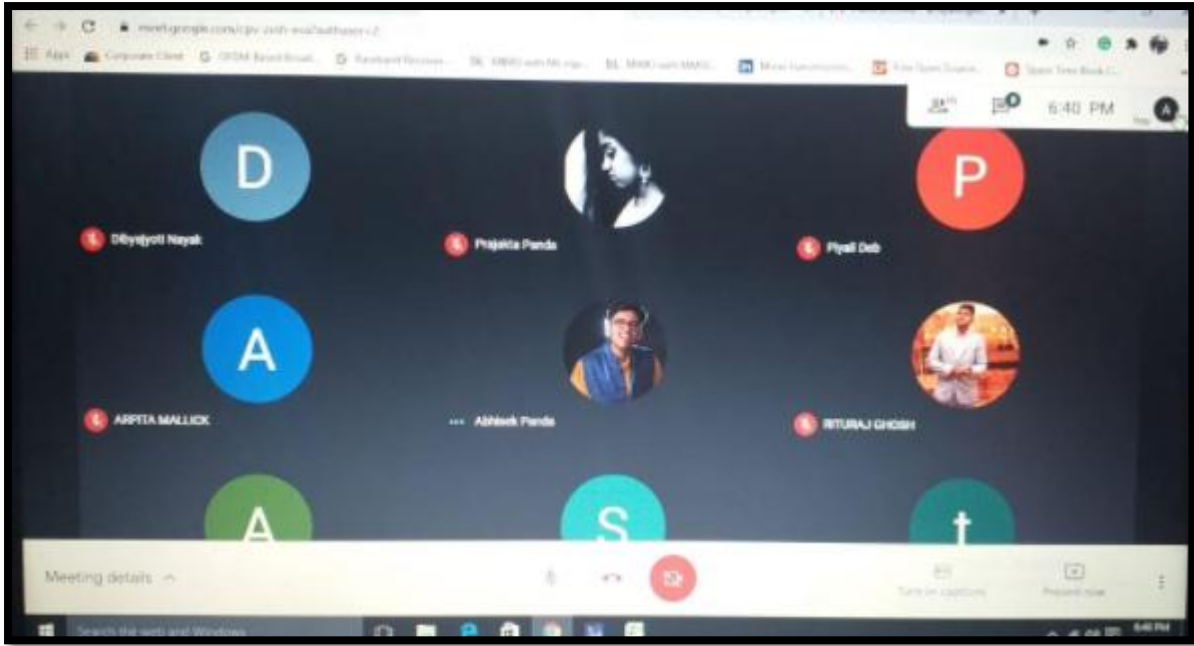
meet.google.com/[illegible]

Apps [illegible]

6:40 PM

A

D

Dibyajyoti Nayak

Prajakta Panda

P

Piyali Deb

A

ARPITA MALLICK

Abhisek Panda

RITURAJ GHOSH

A

S

t

Meeting details

Turn on captions

Present now

Search the web and Windows

6:40 PM